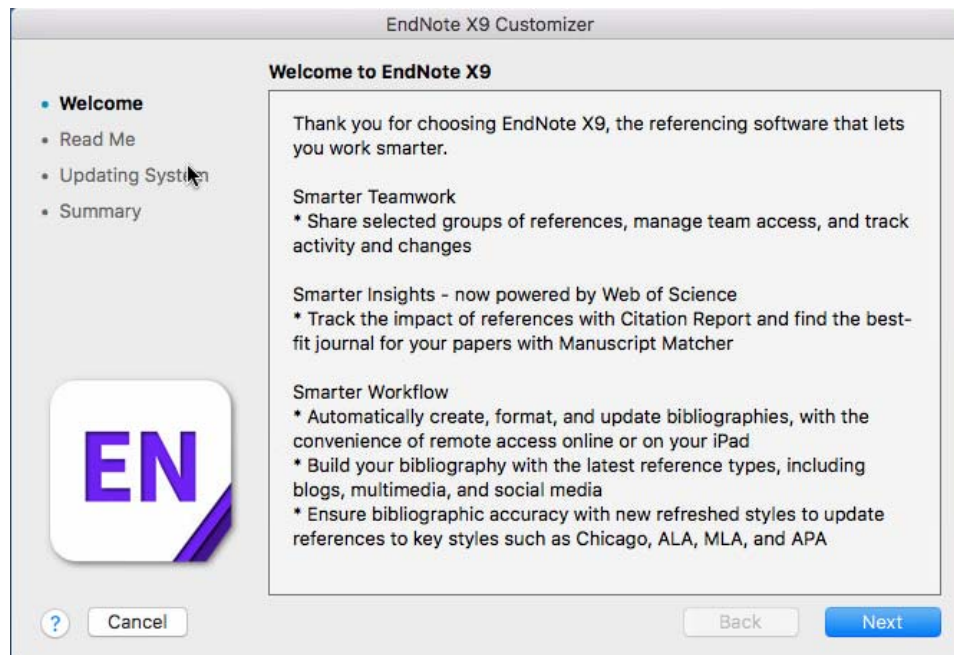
EndNote X9 Customizer

Welcome to EndNote X9

• Welcome
• Read Me
• Updating System
• Summary

Thank you for choosing EndNote X9, the referencing software that lets you work smarter.

Smarter Teamwork
* Share selected groups of references, manage team access, and track activity and changes

Smarter Insights - now powered by Web of Science
* Track the impact of references with Citation Report and find the best-fit journal for your papers with Manuscript Matcher

Smarter Workflow
* Automatically create, format, and update bibliographies, with the convenience of remote access online or on your iPad
* Build your bibliography with the latest reference types, including blogs, multimedia, and social media
* Ensure bibliographic accuracy with new refreshed styles to update references to key styles such as Chicago, ALA, MLA, and APA

EN

?

Cancel

Back

Next